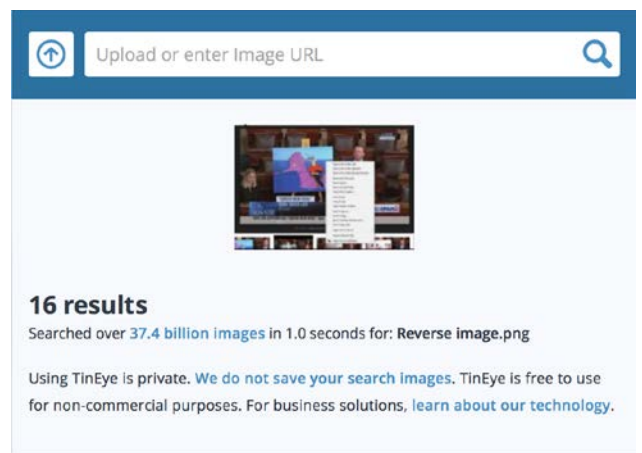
Upload or enter Image URL

16 results

Searched over 37.4 billion images in 1.0 seconds for: Reverse image.png

Using TinEye is private. We do not save your search images. TinEye is free to use for non-commercial purposes. For business solutions, learn about our technology.